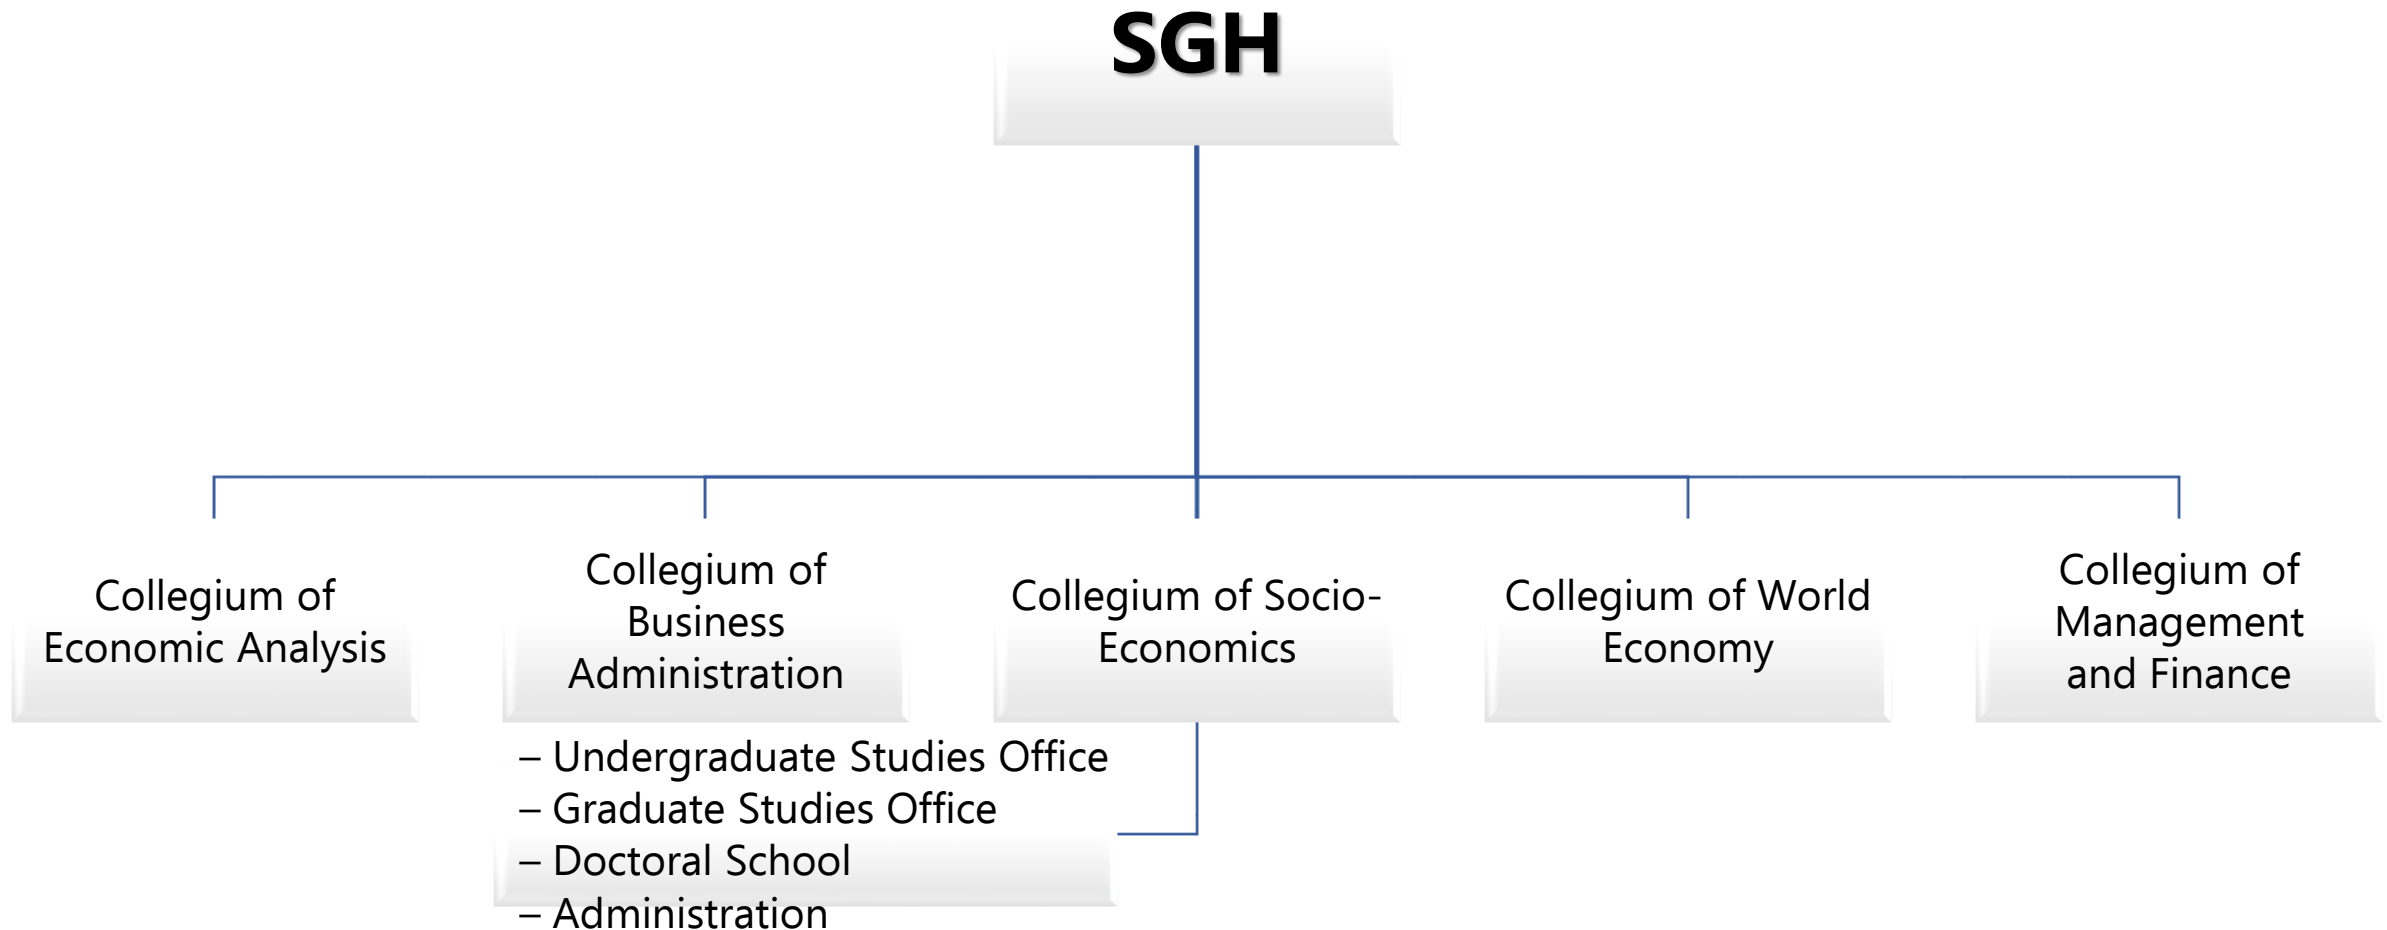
SGH

Collegium of Economic Analysis

Collegium of Business Administration

Collegium of Socio-Economics

Collegium of World Economy

Collegium of Management and Finance

– Undergraduate Studies Office
– Graduate Studies Office
– Doctoral School
– Administration